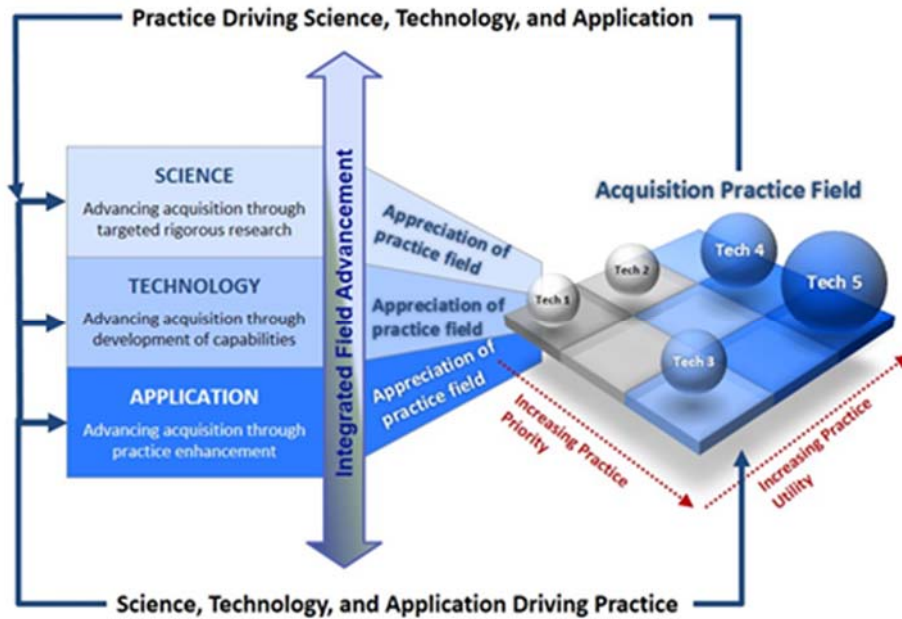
Practice Driving Science, Technology, and Application

SCIENCE
Advancing acquisition through targeted rigorous research

TECHNOLOGY
Advancing acquisition through development of capabilities

APPLICATION
Advancing acquisition through practice enhancement

Integrated Field Advancement

Appreciation of practice field

Appreciation of practice field

Appreciation of practice field

Acquisition Practice Field

Tech 1

Tech 2

Tech 3

Tech 4

Tech 5

Increasing Practice Priority

Increasing Practice Utility

Science, Technology, and Application Driving Practice